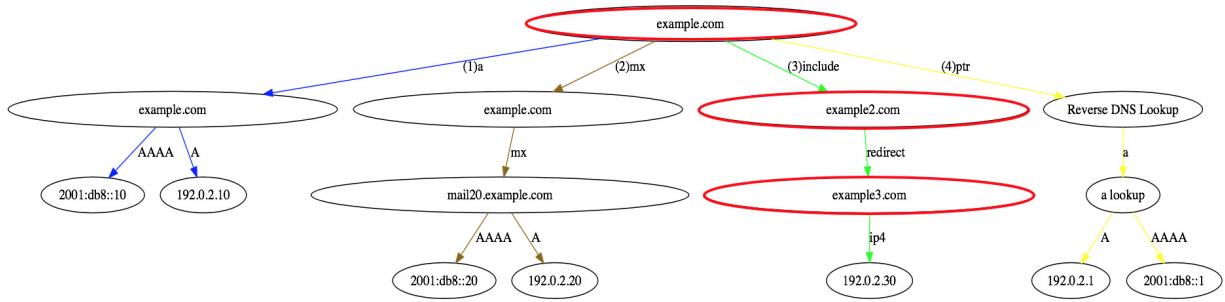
example.com

(1)a

(2)mx

(3)include

(4)ptr

example.com

AAAA

A

2001:db8::10

192.0.2.10

example.com

mx

mail20.example.com

AAAA

A

2001:db8::20

192.0.2.20

example2.com

redirect

example3.com

ip4

192.0.2.30

Reverse DNS Lookup

a

a lookup

A

AAAA

192.0.2.1

2001:db8::1